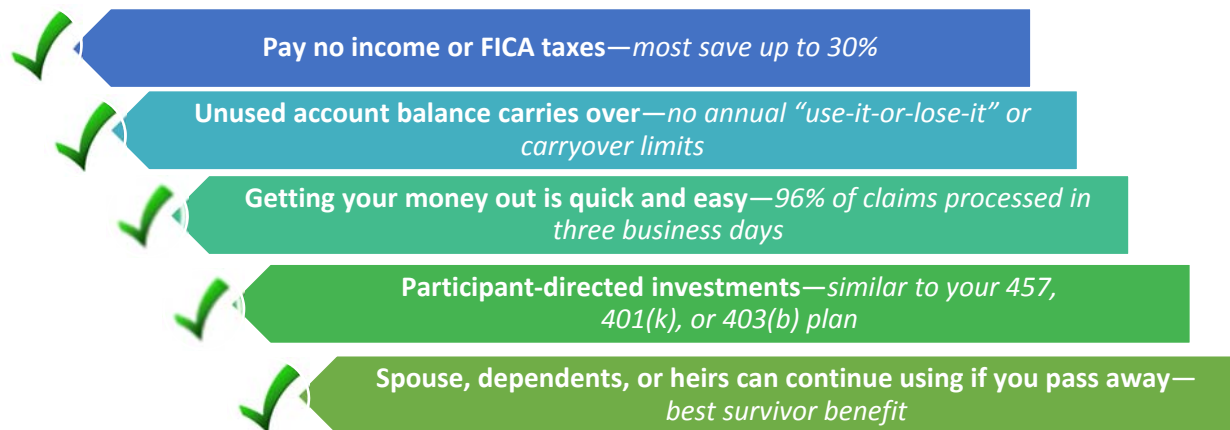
Pay no income or FICA taxes—most save up to 30%

Unused account balance carries over—no annual “use-it-or-lose-it” or carryover limits

Getting your money out is quick and easy—96% of claims processed in three business days

Participant-directed investments—similar to your 457, 401(k), or 403(b) plan

Spouse, dependents, or heirs can continue using if you pass away—best survivor benefit